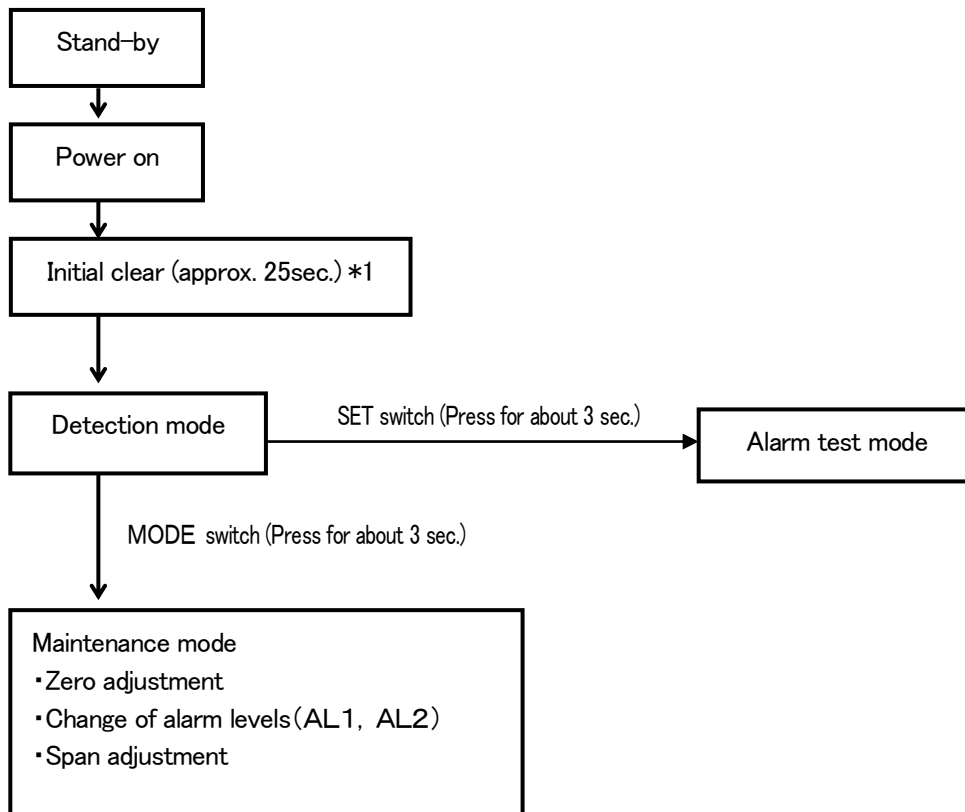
Stand-by

Power on

Initial clear (approx. 25sec.) *1

Detection mode

SET switch (Press for about 3 sec.)

Alarm test mode

MODE switch (Press for about 3 sec.)

Maintenance mode
・Zero adjustment
・Change of alarm levels（AL1, AL2）
・Span adjustment